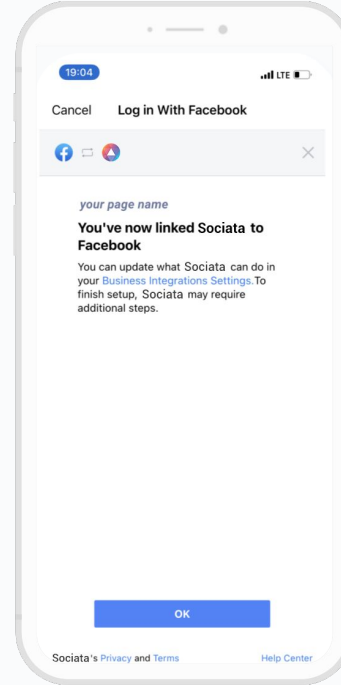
19:04

LTE

Cancel Log in With Facebook

your page name

You've now linked Sociata to Facebook

You can update what Sociata can do in your Business Integrations Settings.To finish setup, Sociata may require additional steps.

OK

Sociata's Privacy and Terms

Help Center